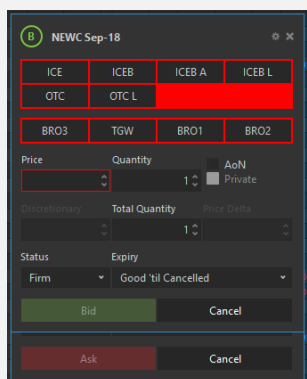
B NEWC Sep-18

| ICE | ICEB | ICEB A | ICEB L |
|---|---|---|---|
| OTC | OTC L | | |

| BRO3 | TGW | BRO1 | BRO2 |
|---|---|---|---|

Price
Quantity
1
AoN
Private

Discretionary
Total Quantity
1
Price Delta

Status
Firm
Expiry
Good 'til Cancelled

Bid
Cancel

Ask
Cancel